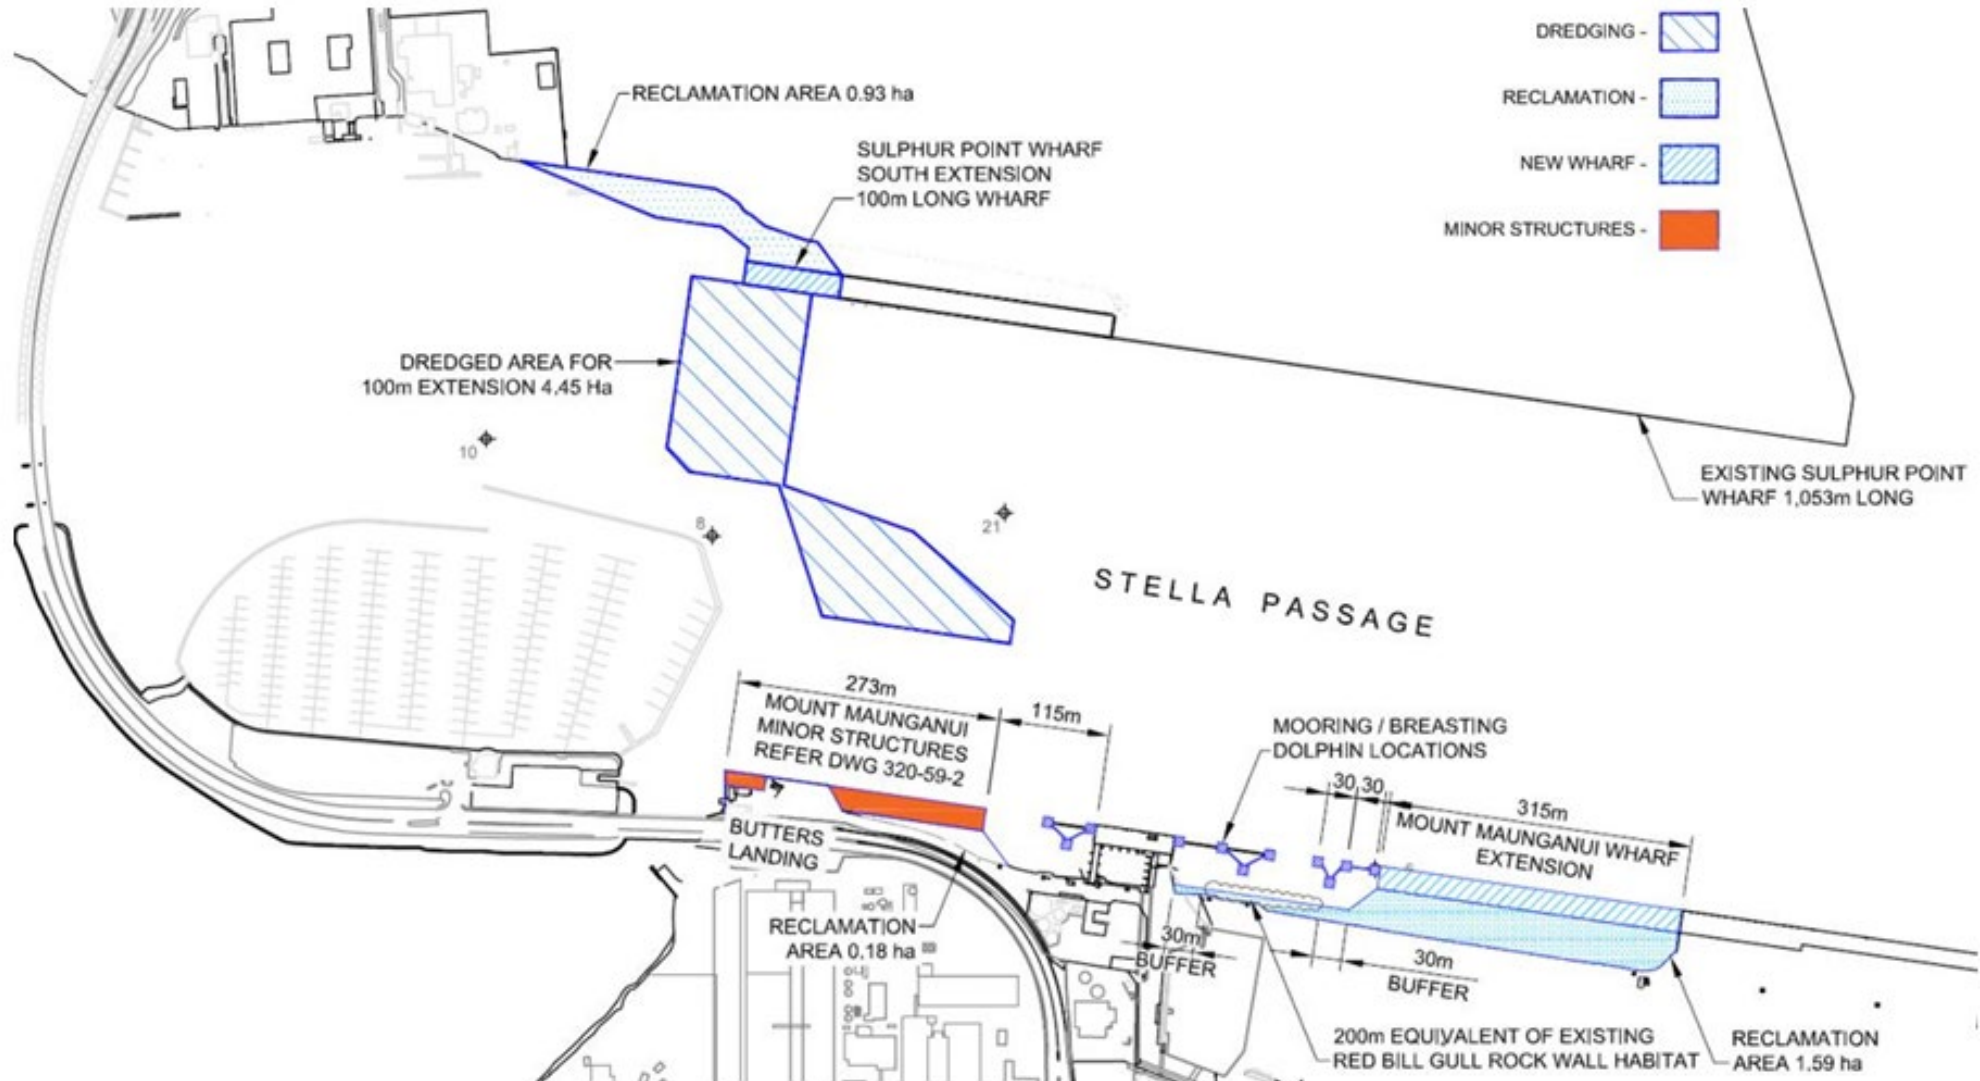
DREDGING -

RECLAMATION -

NEW WHARF -

MINOR STRUCTURES -

RECLAMATION AREA 0.93 ha

SULPHUR POINT WHARF SOUTH EXTENSION 100m LONG WHARF

DREDGED AREA FOR 100m EXTENSION 4.45 Ha

10

8

21

EXISTING SULPHUR POINT WHARF 1,053m LONG

STELLA PASSAGE

273m

MOUNT MAUNGANUI MINOR STRUCTURES REFER DWG 320-59-2

115m

MOORING / BREASTING DOLPHIN LOCATIONS

30 30

315m

MOUNT MAUNGANUI WHARF EXTENSION

BUTTERS LANDING

RECLAMATION AREA 0.18 ha

30m BUFFER

30m BUFFER

200m EQUIVALENT OF EXISTING RED BILL GULL ROCK WALL HABITAT

RECLAMATION AREA 1.59 ha